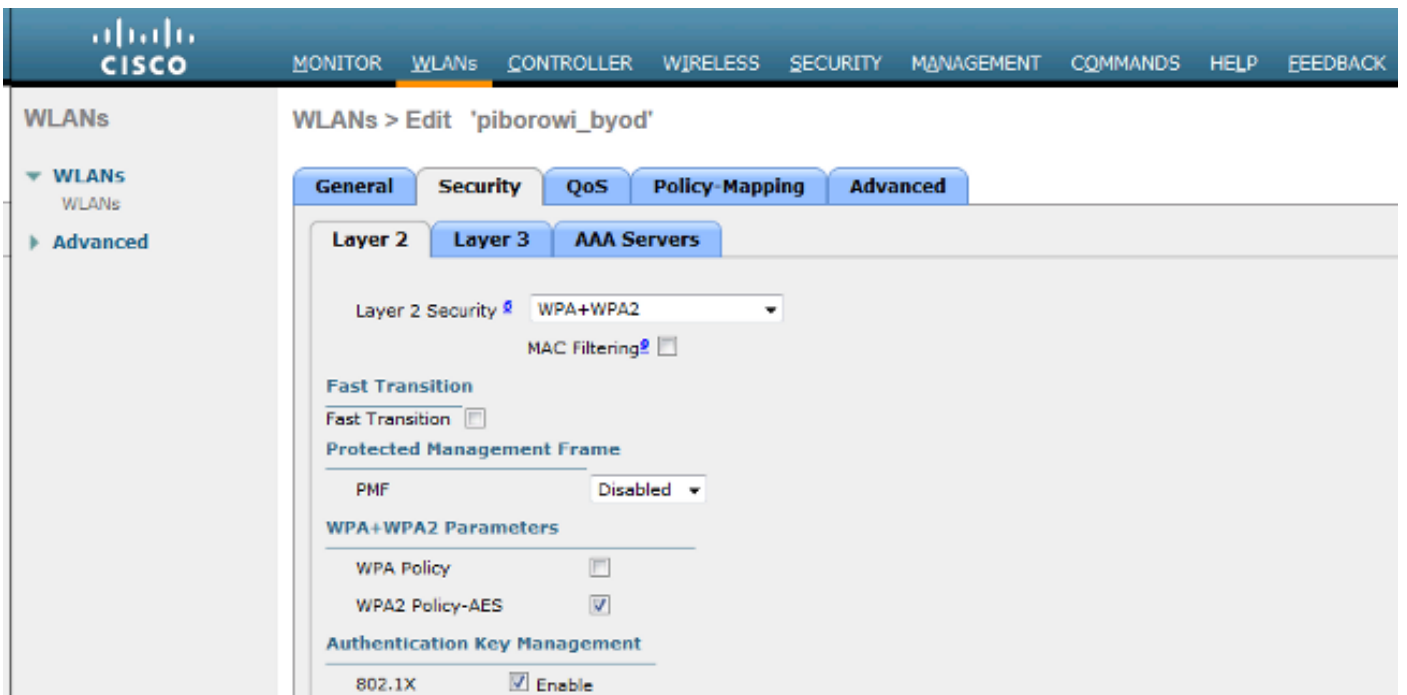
CISCO

MONITOR WLANs CONTROLLER WIRELESS SECURITY MANAGEMENT COMMANDS HELP FEEDBACK

WLANs

▼ WLANs
WLANs

▶ Advanced

WLANs > Edit 'piborowi_byod'

General Security QoS Policy-Mapping Advanced

Layer 2 Layer 3 AAA Servers

Layer 2 Security WPA+WPA2

MAC Filtering

Fast Transition

Fast Transition

Protected Management Frame

PMF Disabled

WPA+WPA2 Parameters

WPA Policy

WPA2 Policy-AES

Authentication Key Management

802.1X Enable